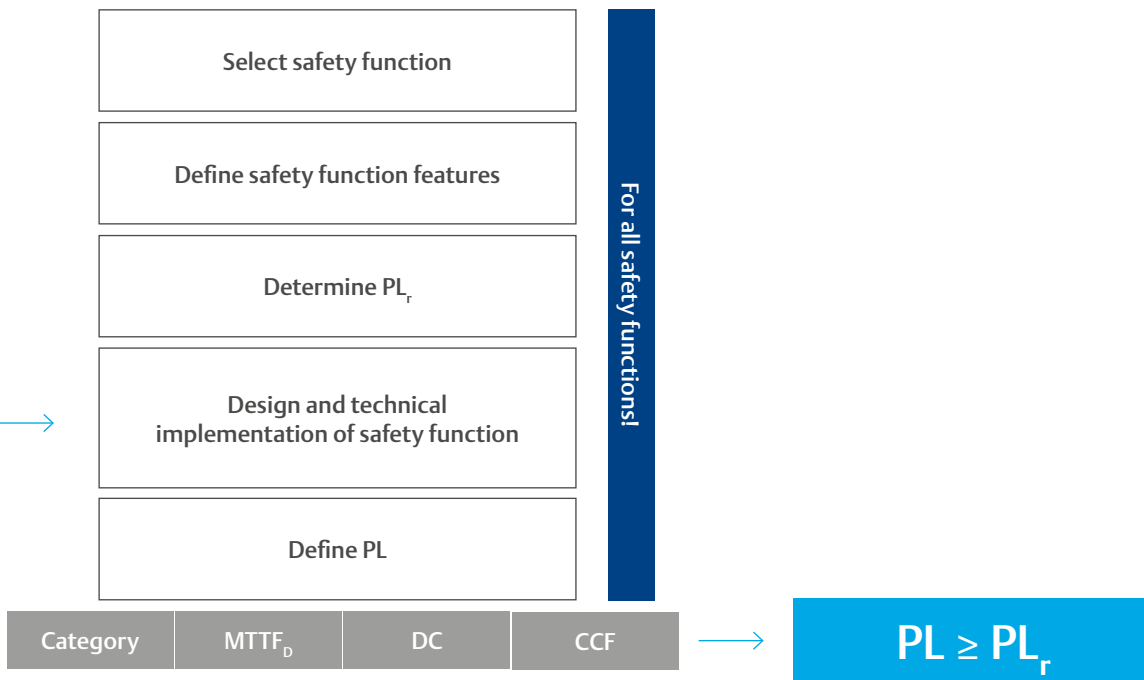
Select safety function

Define safety function features

Determine $PL_r$

Design and technical implementation of safety function

Define PL

For all safety functions!

| Category | $MTTF_D$ | DC | CCF |
|---|---|---|---|

$PL \geq PL_r$